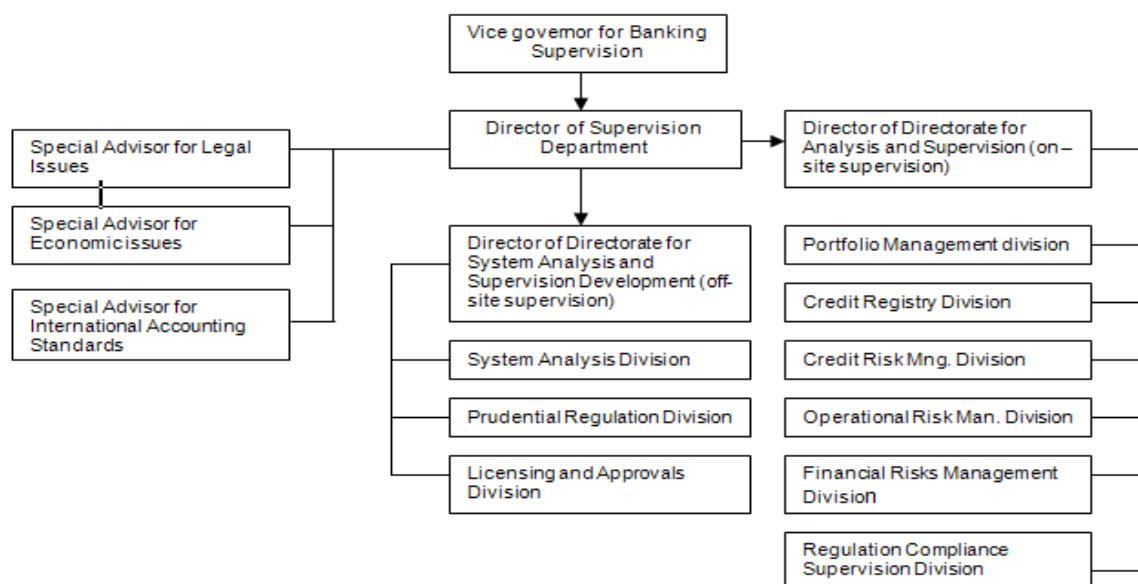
Vice governor for Banking Supervision

Director of Supervision Department

Special Advisor for Legal Issues

Special Advisor for Economic issues

Special Advisor for International Accounting Standards

Director of Directorate for Analysis and Supervision (on – site supervision)

Director of Directorate for System Analysis and Supervision Development (off-site supervision)

System Analysis Division

Prudential Regulation Division

Licensing and Approvals Division

Portfolio Management division

Credit Registry Division

Credit Risk Mng. Division

Operational Risk Man. Division

Financial Risks Management Division

Regulation Compliance Supervision Division